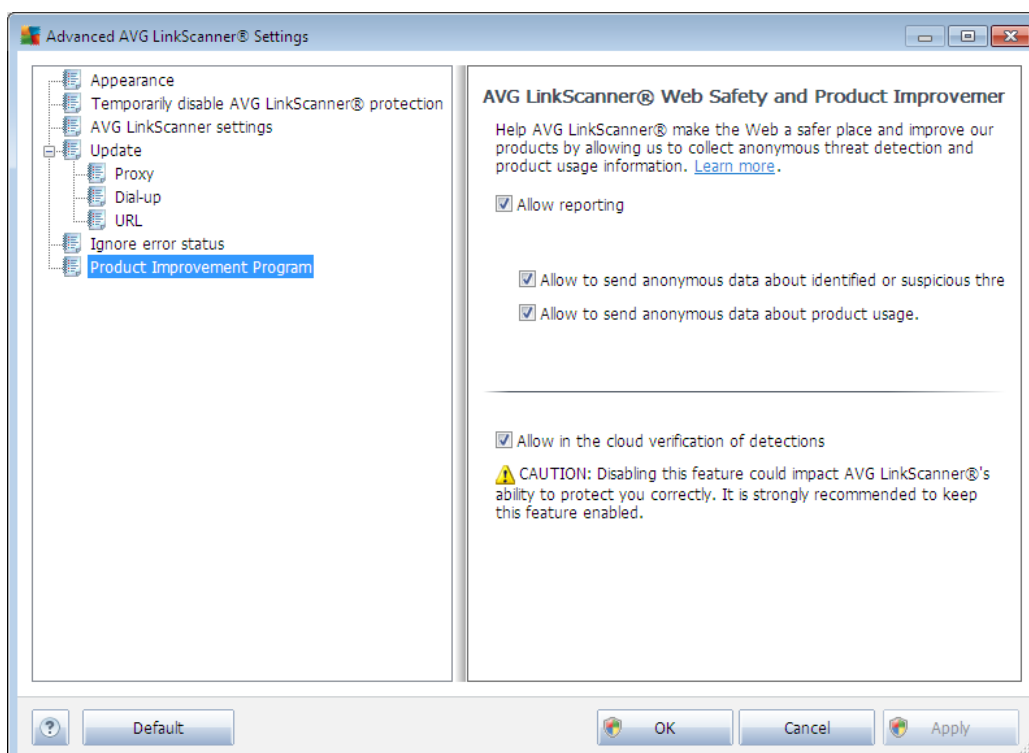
Advanced AVG LinkScanner® Settings

Appearance
Temporarily disable AVG LinkScanner® protection
AVG LinkScanner settings
Update
Proxy
Dial-up
URL
Ignore error status
Product Improvement Program

AVG LinkScanner® Web Safety and Product Improvemer

Help AVG LinkScanner® make the Web a safer place and improve our products by allowing us to collect anonymous threat detection and product usage information. Learn more.

Allow reporting

Allow to send anonymous data about identified or suspicious thre

Allow to send anonymous data about product usage.

Allow in the cloud verification of detections

CAUTION: Disabling this feature could impact AVG LinkScanner®'s ability to protect you correctly. It is strongly recommended to keep this feature enabled.

?
Default
OK
Cancel
Apply